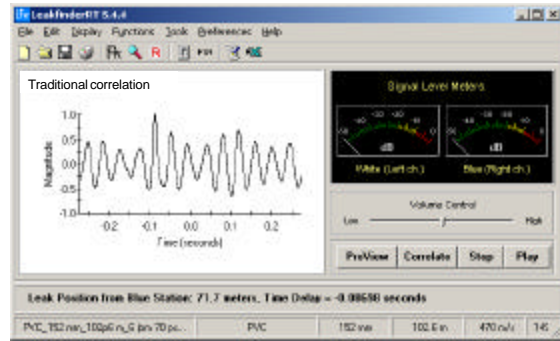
LeakfinderRT 5.4.4

File Edit Display Functions Tools Preferences Help

Traditional correlation

1.0
0.5
0.0
-0.5
-1.0

Magnitude

-0.2 -0.1 0 0.1 0.2

Time (seconds)

Signal Level Meters

-30 -20 -10
-50 0
dB
White (Left ch.)

-30 -20 -10
-50 0
dB
Blue (Right ch.)

Volume Control
Low High

PreView Correlate Stop Play

Leak Position from Blue Station: 71.7 meters. Time Delay = -0.08658 seconds

PVC_152 mm_100psi_6 l/m 70 pc... | PVC | 152 mm | 102.6 m | 470 m/s | 145